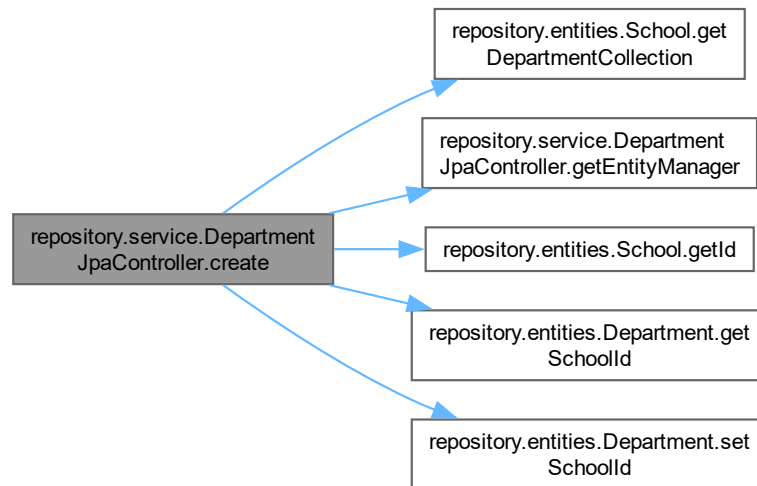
repository.service.Department JpaController.create

repository.entities.School.get DepartmentCollection

repository.service.Department JpaController.getEntityManager

repository.entities.School.getId

repository.entities.Department.get SchoolId

repository.entities.Department.set SchoolId